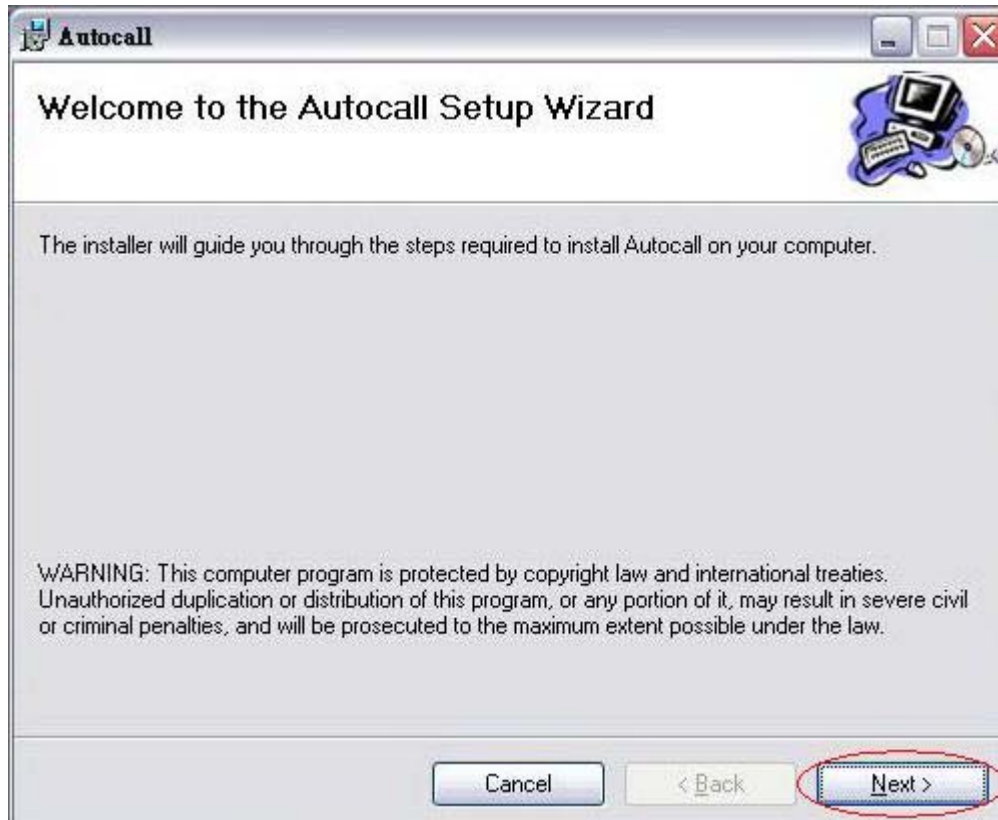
Autocall

Welcome to the Autocall Setup Wizard

The installer will guide you through the steps required to install Autocall on your computer.

WARNING: This computer program is protected by copyright law and international treaties. Unauthorized duplication or distribution of this program, or any portion of it, may result in severe civil or criminal penalties, and will be prosecuted to the maximum extent possible under the law.

Cancel
< Back
Next >